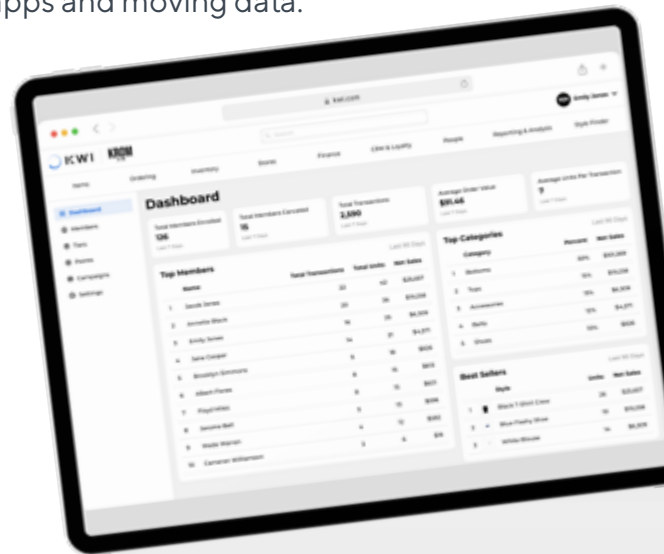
apps and moving data.

kwi.com

KWI KROM

Home Ordering Inventory Stores Finance CRM & Loyalty People Reporting & Analytic Style Finder

Emily Jones

Dashboard

Members

Tiers

Points

Campaigns

Settings

Dashboard

Total Members Enrolled 126

Total Members Canceled 15

Total Transactions 2,590

Average Order Value $91.46

Average Units Per Transaction 7

Top Members

Last 90 Days

| | Name | Total Transactions | Total Units | Net Sales |
|---|---|---|---|---|
| 1 | Jacob Jones | 22 | 42 | $25,607 |
| 2 | Annette Black | 20 | 39 | $19,206 |
| 3 | Emily Jones | 16 | 26 | $6,209 |
| 4 | Jane Cooper | 14 | 21 | $4,271 |
| 5 | Brooklyn Simmons | 9 | 18 | $926 |
| 6 | Albert Flores | 8 | 15 | $813 |
| 7 | Floyd Miles | 6 | 13 | $637 |
| 8 | Jerome Bell | 5 | 11 | $394 |
| 9 | Wade Warren | 4 | 10 | $282 |
| 10 | Cameron Williamson | 3 | 6 | $74 |

Top Categories

Last 90 Days

| | Category | Percent | Net Sales |
|---|---|---|---|
| 1 | Bottoms | 30% | $33,269 |
| 2 | Tops | 15% | $19,206 |
| 3 | Accessories | 15% | $6,209 |
| 4 | Belts | 12% | $4,271 |
| 5 | Shoes | 10% | $926 |

Best Sellers

Last 90 Days

| | Style | Units | Net Sales |
|---|---|---|---|
| 1 | Black T-Shirt Crew | 26 | $25,607 |
| 2 | Blue Flashy Shoe | 19 | $19,206 |
| 3 | White Blouse | 14 | $6,209 |